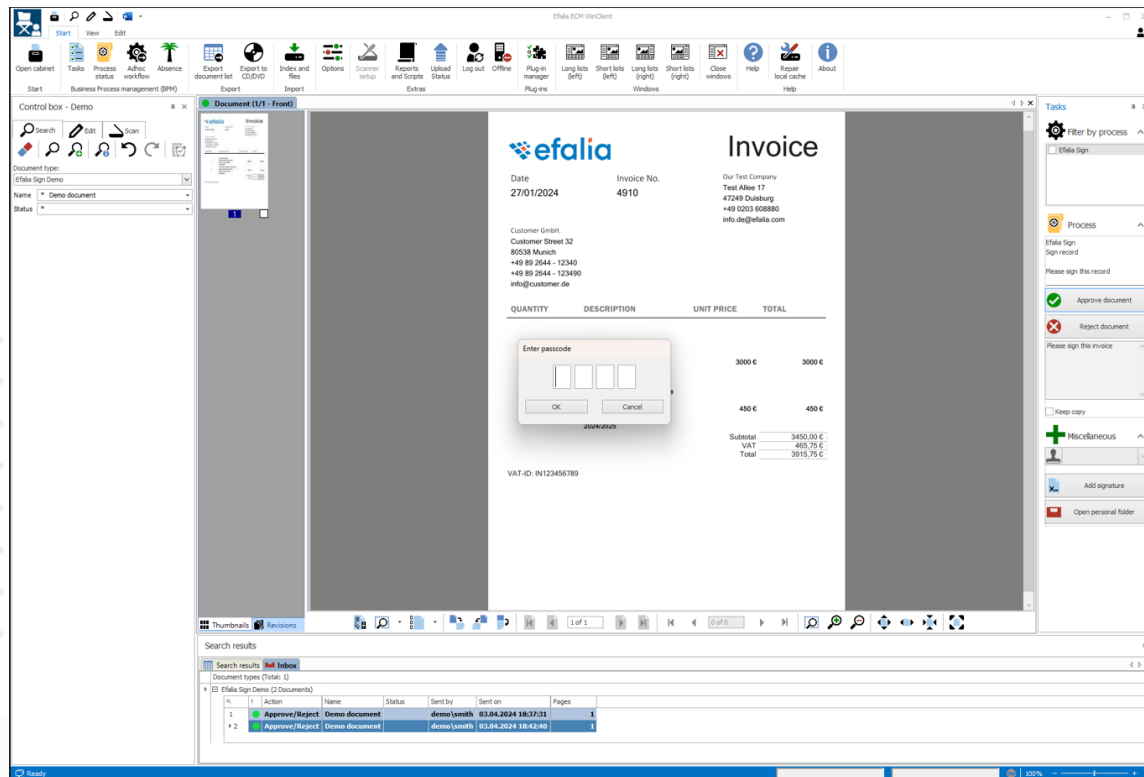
Efalia ECM WinClient

Start View Edit

Open cabinet Tasks Process status Adhoc workflow Absence Export document list Export to CD/DVD Index and files Options Scanner setup Reports and Scripts Upload Status Log out Offline Plug-in manager Long lists (left) Short lists (left) Long lists (right) Short lists (right) Close windows Help Repair local cache About

Start Business Process management (BPM) Export Import Extras Plug-ins Windows Help

Control box - Demo

Search Edit Scan

Document type:
Efalia Sign Demo
Name * Demo document
Status *

Document (1/1 - Front)

efalia

Invoice

Date
27/01/2024

Invoice No.
4910

Our Test Company
Test Allee 17
47249 Duisburg
+49 0203 608880
info.de@efalia.com

Customer GmbH.
Customer Street 32
80538 Munich
+49 89 2644 - 12340
+49 89 2644 - 123490
info@customer.de

| QUANTITY | DESCRIPTION | UNIT PRICE | TOTAL |
|---|---|---|---|
| | | 3000 € | 3000 € |
| | | 450 € | 450 € |

2024/2025

Subtotal 3450,00 €
VAT 465,75 €
Total 3915,75 €

VAT-ID: IN123456789

Enter passcode

OK Cancel

Thumbnails Revisions

1 of 1 0 of 0

Tasks

Filter by process

Efalia Sign

Process

Efalia Sign
Sign record

Please sign this record

Approve document

Reject document

Please sign this invoice

Keep copy

Miscellaneous

Add signature

Open personal folder

Search results

Search results Inbox

Document types (Total: 1)

Efalia Sign Demo (2 Documents)

| | ! | Action | Name | Status | Sent by | Sent on | Pages |
|---|---|---|---|---|---|---|---|
| 1 | | Approve/Reject | Demo document | | demo\smith | 03.04.2024 18:37:31 | 1 |
| 2 | | Approve/Reject | Demo document | | demo\smith | 03.04.2024 18:42:40 | 1 |

Ready

100%